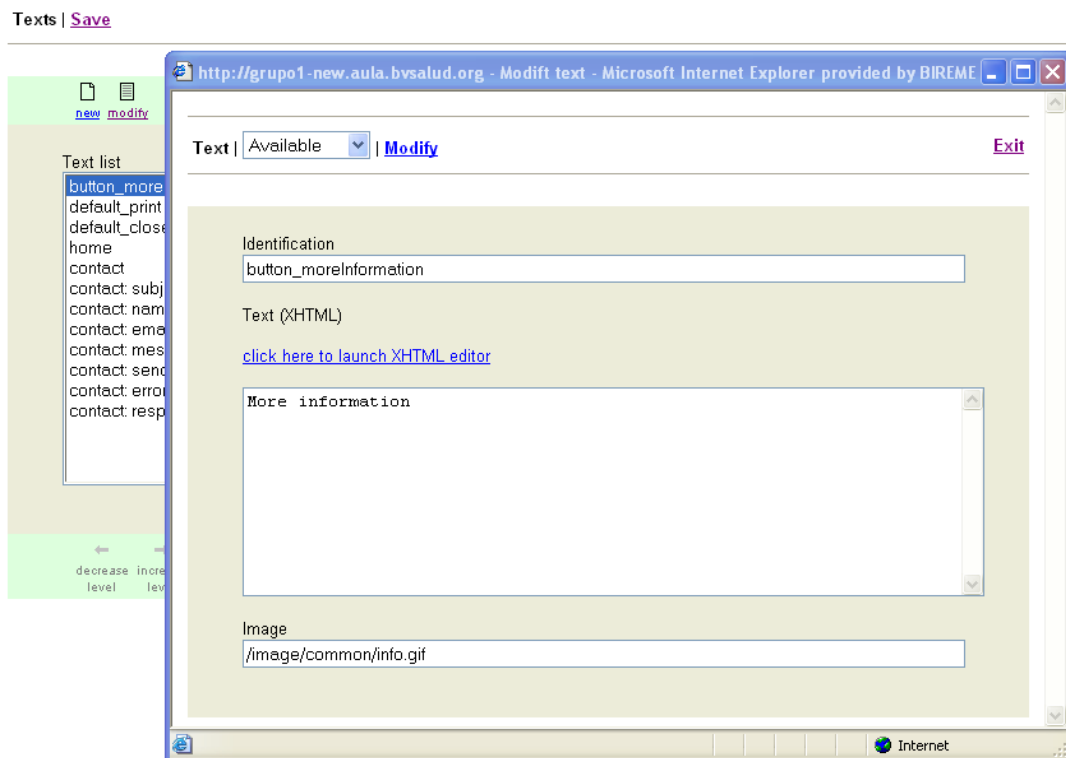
Texts | Save

new modify

Text list

button_more
default_print
default_close
home
contact
contact: subj
contact: nam
contact: ema
contact: mes
contact: send
contact: error
contact: resp

decrease level
incre lev

http://grupo1-new.aula.bvsalud.org - Modift text - Microsoft Internet Explorer provided by BIREME

Text | Available | Modify

Exit

Identification
button_moreInformation

Text (XHTML)

click here to launch XHTML editor

More information

Image
/image/common/info.gif

Internet